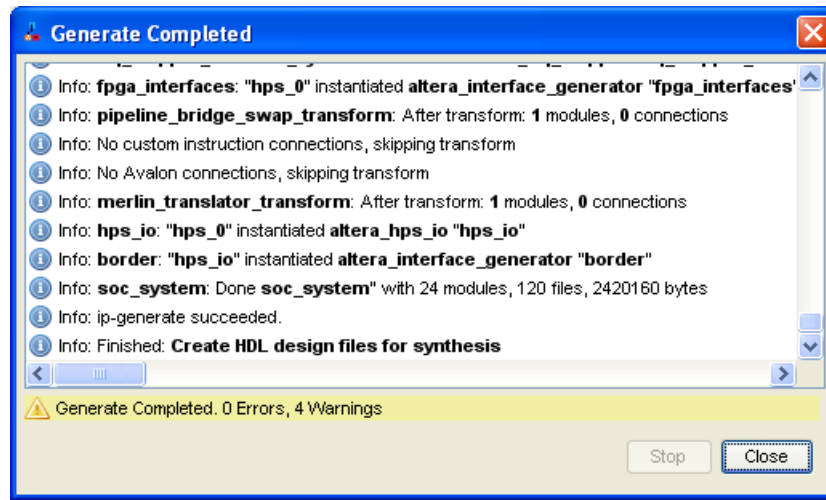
Generate Completed

Info: fpga_interfaces: "hps_0" instantiated altera_interface_generator "fpga_interfaces"
Info: pipeline_bridge_swap_transform: After transform: 1 modules, 0 connections
Info: No custom instruction connections, skipping transform
Info: No Avalon connections, skipping transform
Info: merlin_translator_transform: After transform: 1 modules, 0 connections
Info: hps_io: "hps_0" instantiated altera_hps_io "hps_io"
Info: border: "hps_io" instantiated altera_interface_generator "border"
Info: soc_system: Done soc_system" with 24 modules, 120 files, 2420160 bytes
Info: ip-generate succeeded.
Info: Finished: Create HDL design files for synthesis

Generate Completed. 0 Errors, 4 Warnings

Stop
Close